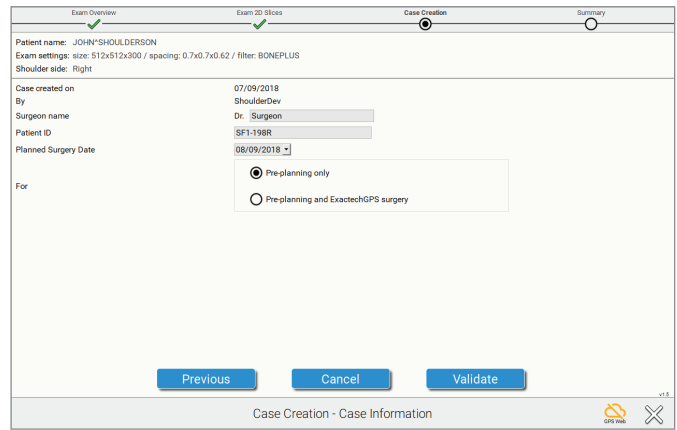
Exam Overview Exam 2D Slices Case Creation Summary

Patient name: JOHN^SHOULDERSON
Exam settings: size: 512x512x300 / spacing: 0.7x0.7x0.62 / filter: BONEPLUS
Shoulder side: Right

Case created on 07/09/2018
By ShoulderDev
Surgeon name Dr. Surgeon
Patient ID SF1-198R
Planned Surgery Date 08/09/2018

For
Pre-planning only
Pre-planning and ExactechGPS surgery

Previous Cancel Validate

v1.5

Case Creation - Case Information

GPS Web